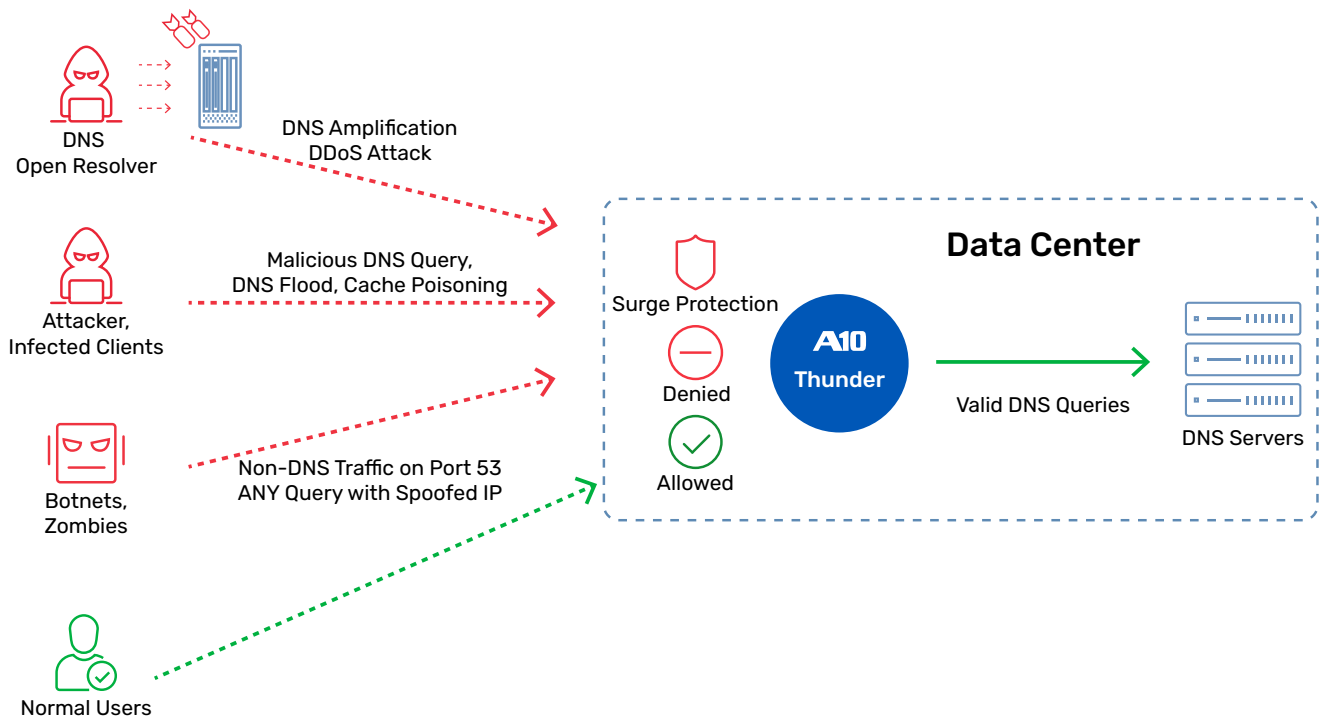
DNS Open Resolver

DNS Amplification DDoS Attack

Attacker, Infected Clients

Malicious DNS Query, DNS Flood, Cache Poisoning

Botnets, Zombies

Non-DNS Traffic on Port 53 ANY Query with Spoofed IP

Normal Users

Data Center

Surge Protection

Denied

Allowed

A10 Thunder

Valid DNS Queries

DNS Servers